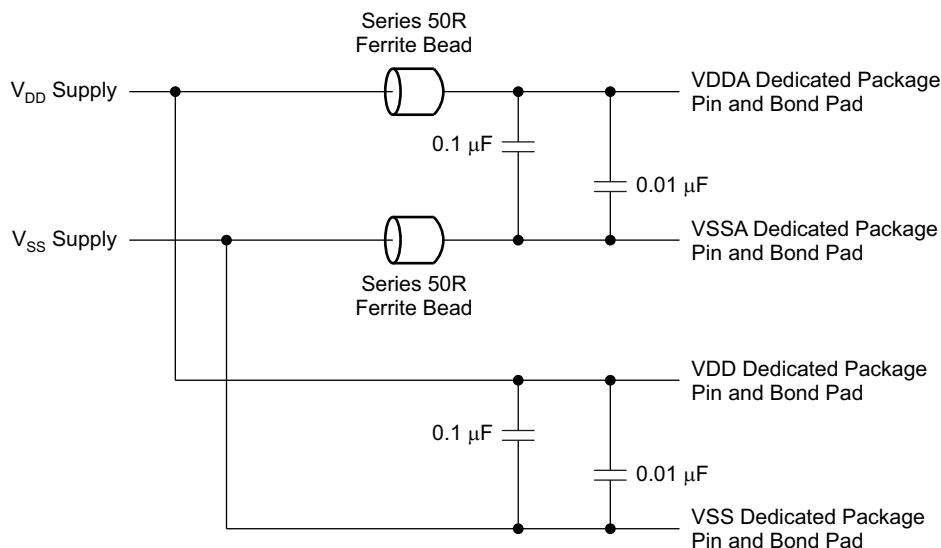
Series 50R
Ferrite Bead

$V_{DD}$ Supply

VDDA Dedicated Package
Pin and Bond Pad

0.1 $\mu$F

0.01 $\mu$F

$V_{SS}$ Supply

VSSA Dedicated Package
Pin and Bond Pad

Series 50R
Ferrite Bead

VDD Dedicated Package
Pin and Bond Pad

0.1 $\mu$F

0.01 $\mu$F

VSS Dedicated Package
Pin and Bond Pad